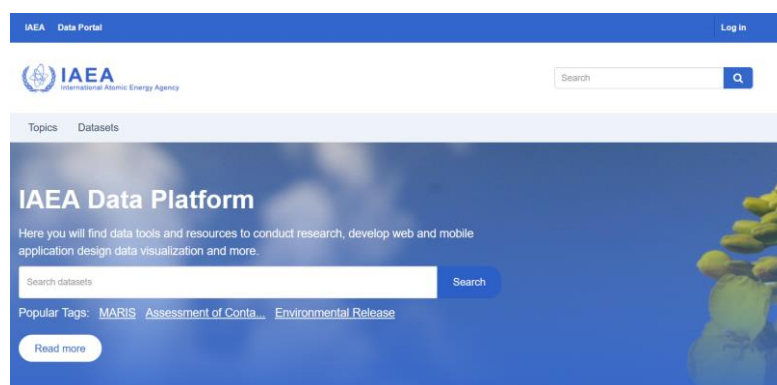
IAEA Data Portal

Log in

IAEA
International Atomic Energy Agency

Search

Topics Datasets

IAEA Data Platform

Here you will find data tools and resources to conduct research, develop web and mobile application design data visualization and more.

Search datasets

Search

Popular Tags: MARIS Assessment of Conta... Environmental Release

Read more